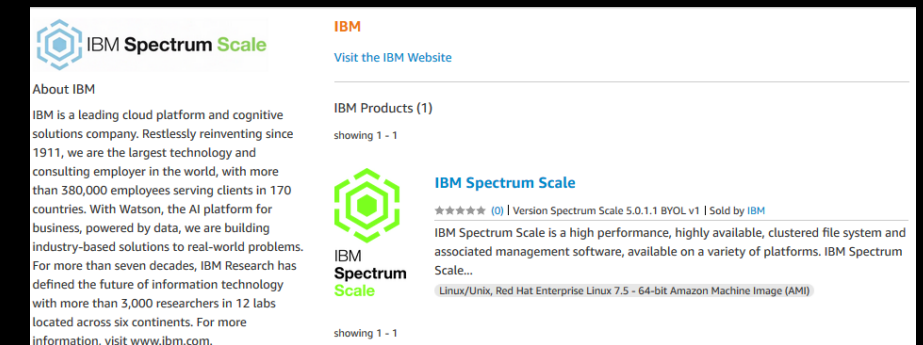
IBM Spectrum Scale

About IBM

IBM is a leading cloud platform and cognitive solutions company. Restlessly reinventing since 1911, we are the largest technology and consulting employer in the world, with more than 380,000 employees serving clients in 170 countries. With Watson, the AI platform for business, powered by data, we are building industry-based solutions to real-world problems. For more than seven decades, IBM Research has defined the future of information technology with more than 3,000 researchers in 12 labs located across six continents. For more information, visit www.ibm.com.

IBM

Visit the IBM Website

IBM Products (1)

showing 1 - 1

IBM Spectrum Scale

IBM Spectrum Scale

(0) | Version Spectrum Scale 5.0.1.1 BYOL v1 | Sold by IBM

IBM Spectrum Scale is a high performance, highly available, clustered file system and associated management software, available on a variety of platforms. IBM Spectrum Scale...

Linux/Unix, Red Hat Enterprise Linux 7.5 - 64-bit Amazon Machine Image (AMI)

showing 1 - 1